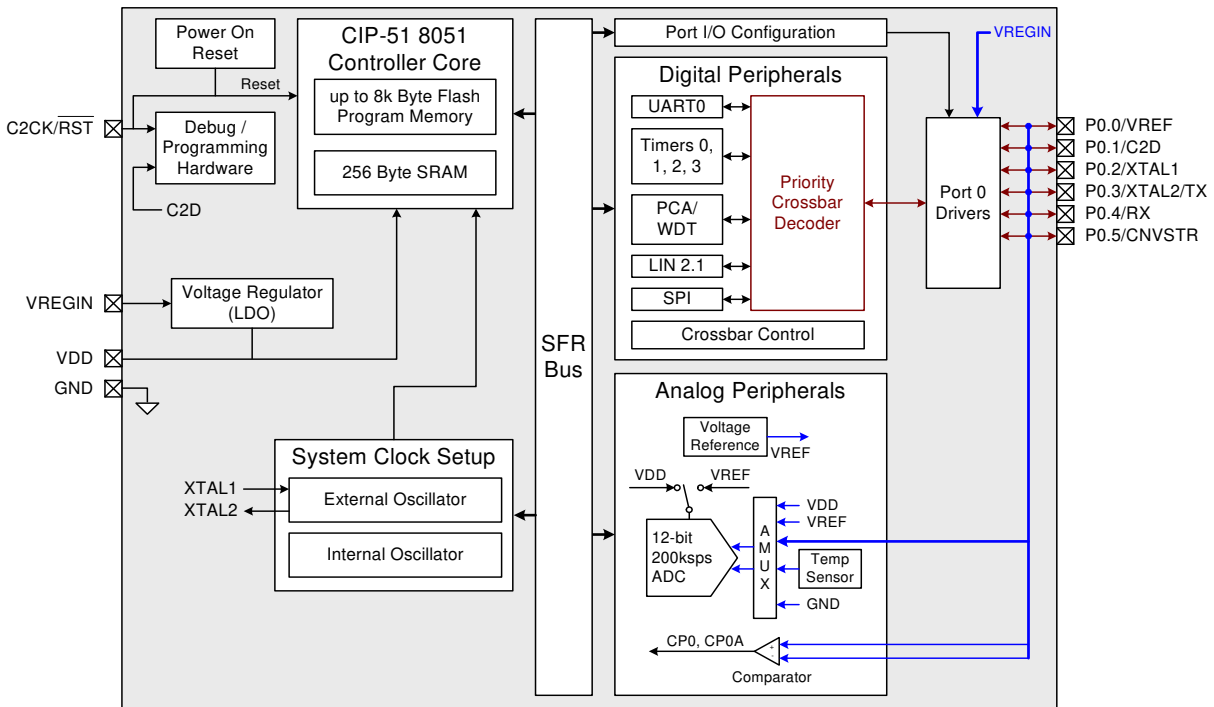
Power On Reset

CIP-51 8051 Controller Core

up to 8k Byte Flash Program Memory

256 Byte SRAM

Reset

C2CK/$\overline{RST}$

Debug / Programming Hardware

C2D

VREGIN

Voltage Regulator (LDO)

VDD

GND

SFR Bus

Port I/O Configuration

VREGIN

Digital Peripherals

UART0

Timers 0, 1, 2, 3

PCA/ WDT

LIN 2.1

SPI

Priority Crossbar Decoder

Crossbar Control

Port 0 Drivers

P0.0/VREF

P0.1/C2D

P0.2/XTAL1

P0.3/XTAL2/TX

P0.4/RX

P0.5/CNVSTR

Analog Peripherals

Voltage Reference

VREF

VDD

VREF

12-bit 200ksps ADC

A M U X

VDD

VREF

Temp Sensor

GND

CP0, CP0A

Comparator

System Clock Setup

XTAL1

XTAL2

External Oscillator

Internal Oscillator